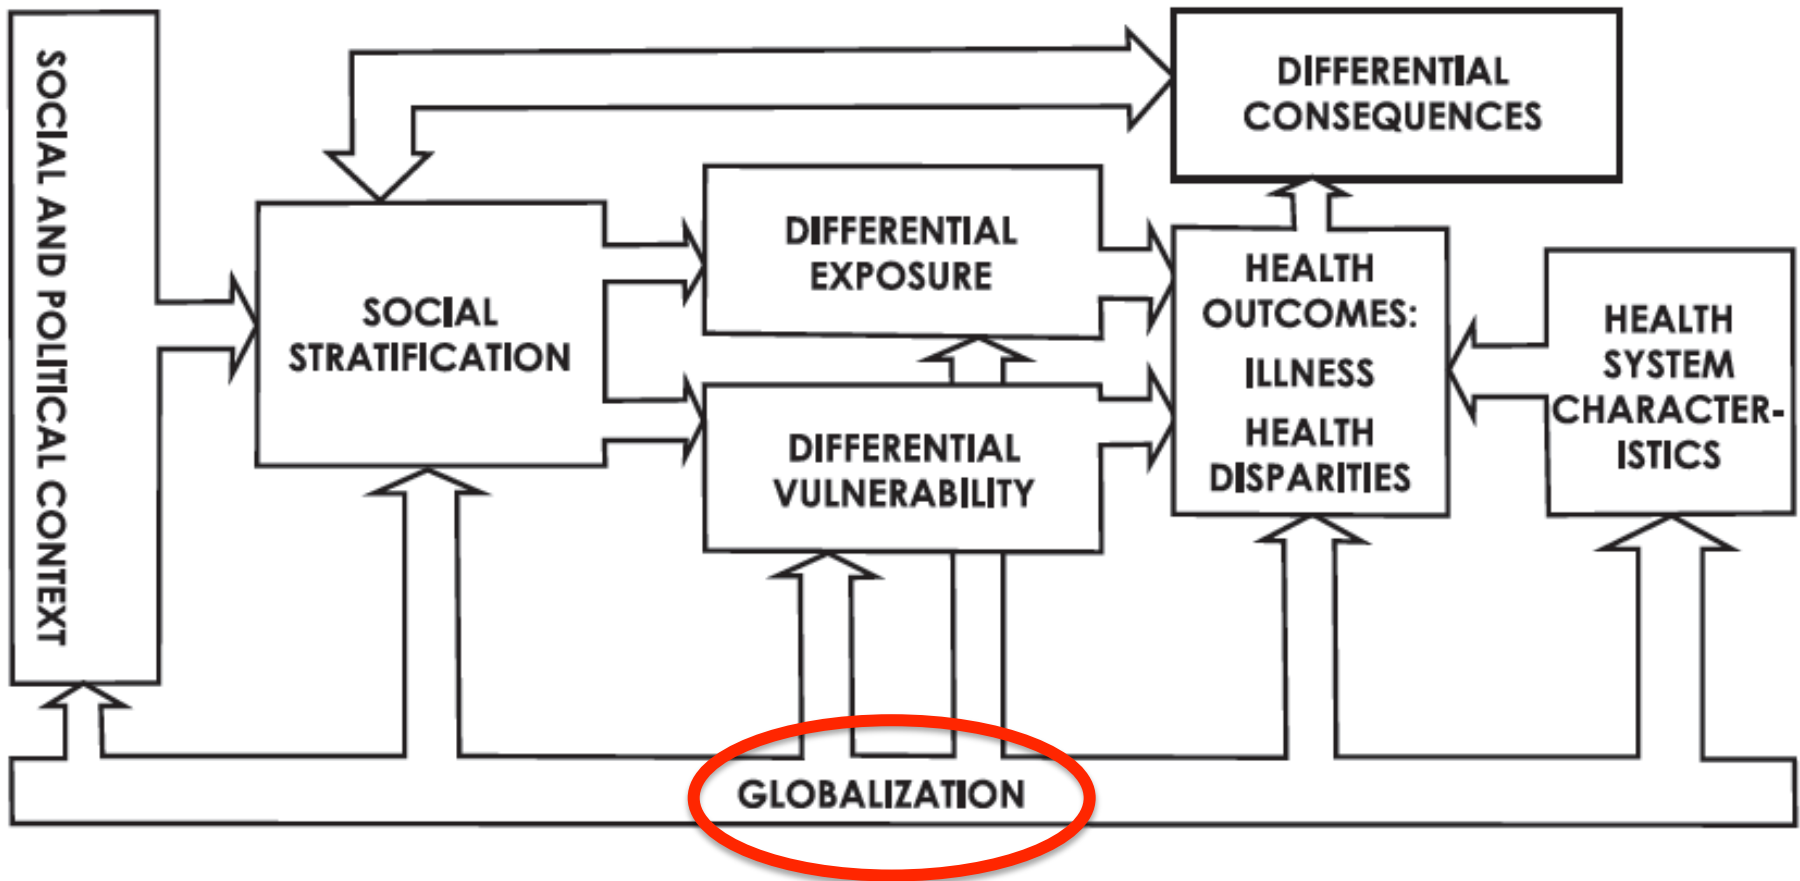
SOCIAL AND POLITICAL CONTEXT

DIFFERENTIAL CONSEQUENCES

SOCIAL STRATIFICATION

DIFFERENTIAL EXPOSURE

DIFFERENTIAL VULNERABILITY

HEALTH OUTCOMES:
ILLNESS
HEALTH DISPARITIES

HEALTH SYSTEM CHARACTERISTICS

GLOBALIZATION